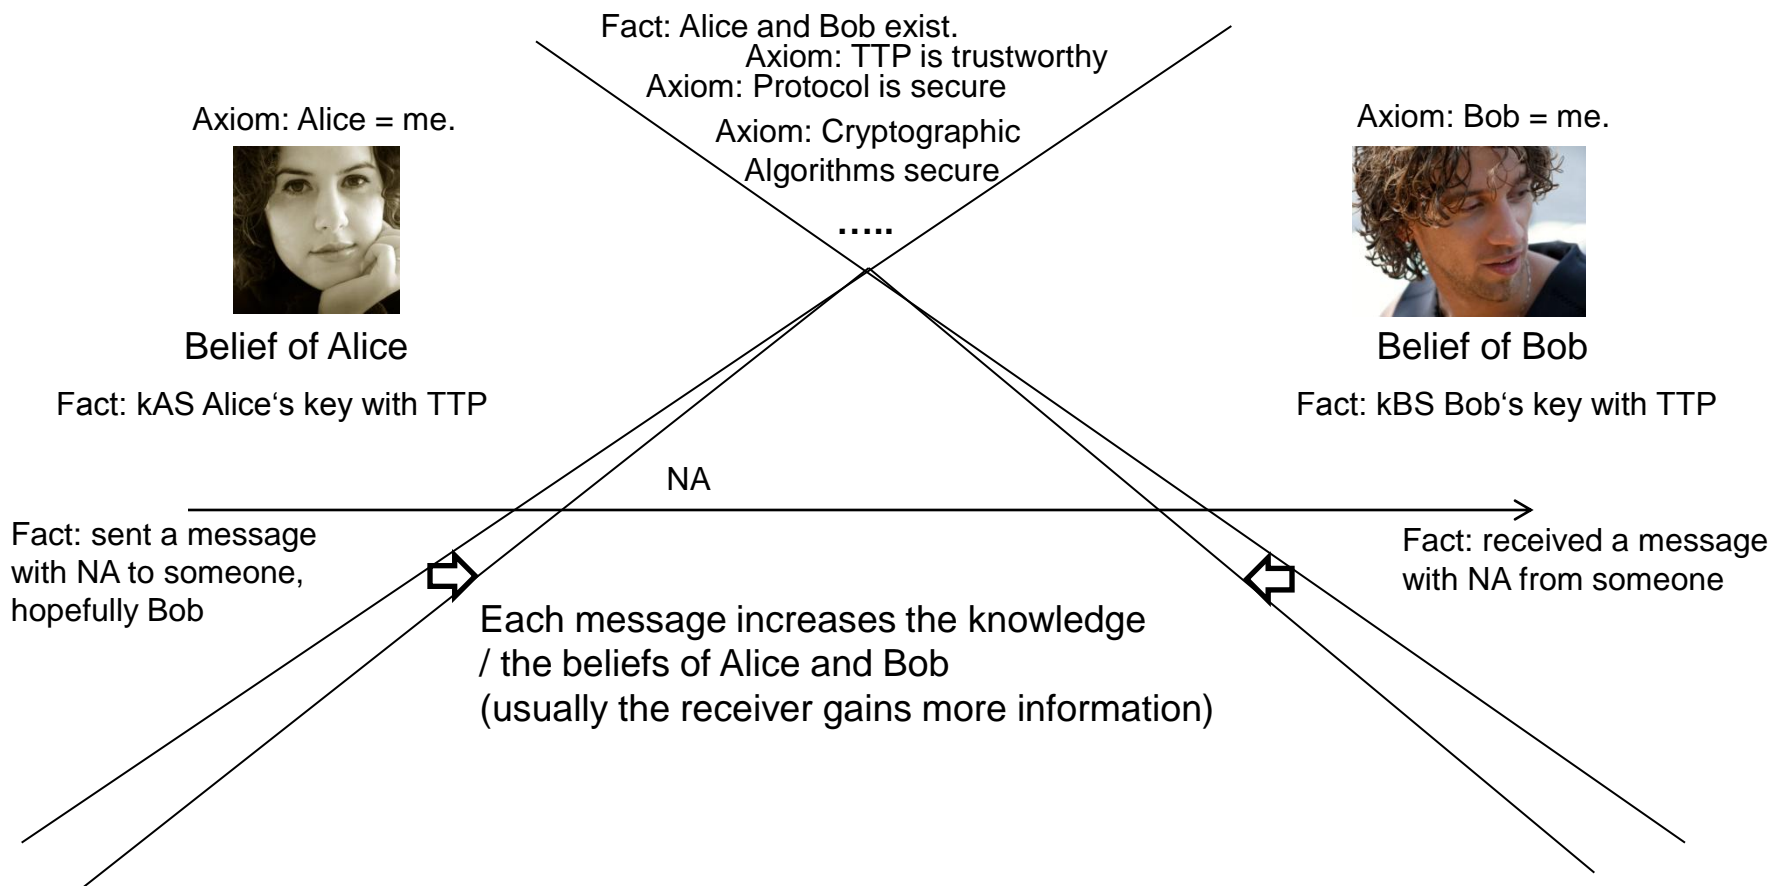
Fact: Alice and Bob exist.
Axiom: TTP is trustworthy
Axiom: Protocol is secure
Axiom: Cryptographic Algorithms secure
…..

Axiom: Alice = me.

Belief of Alice

Fact: kAS Alice‘s key with TTP

Axiom: Bob = me.

Belief of Bob

Fact: kBS Bob‘s key with TTP

NA

Fact: sent a message with NA to someone, hopefully Bob

Fact: received a message with NA from someone

Each message increases the knowledge / the beliefs of Alice and Bob (usually the receiver gains more information)